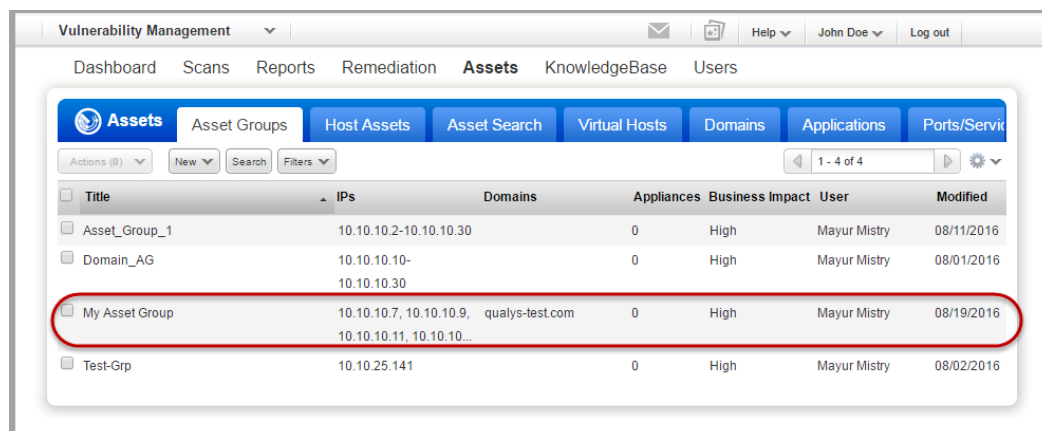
Vulnerability Management

Help John Doe Log out

Dashboard Scans Reports Remediation Assets KnowledgeBase Users

Assets Asset Groups Host Assets Asset Search Virtual Hosts Domains Applications Ports/Servic

Actions (0) New Search Filters

1 - 4 of 4

| Title | IPs | Domains | Appliances | Business Impact | User | Modified |
|---|---|---|---|---|---|---|
| Asset_Group_1 | 10.10.10.2-10.10.10.30 | | 0 | High | Mayur Mistry | 08/11/2016 |
| Domain_AG | 10.10.10.10-10.10.10.30 | | 0 | High | Mayur Mistry | 08/01/2016 |
| My Asset Group | 10.10.10.7, 10.10.10.9, 10.10.10.11, 10.10.10... | qualys-test.com | 0 | High | Mayur Mistry | 08/19/2016 |
| Test-Grp | 10.10.25.141 | | 0 | High | Mayur Mistry | 08/02/2016 |